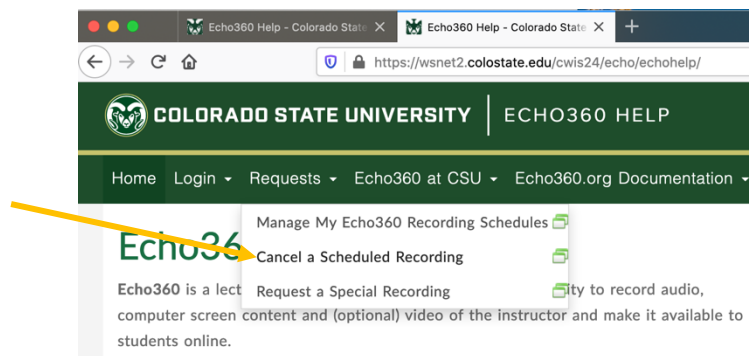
Echo360 Help - Colorado State
Echo360 Help - Colorado State
https://wsnet2.colostate.edu/cwis24/echo/echohelp/

COLORADO STATE UNIVERSITY | ECHO360 HELP

Home Login Requests Echo360 at CSU Echo360.org Documentation

Manage My Echo360 Recording Schedules
Cancel a Scheduled Recording
Request a Special Recording

Echo36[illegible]

Echo360 is a lect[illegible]ity to record audio, computer screen content and (optional) video of the instructor and make it available to students online.